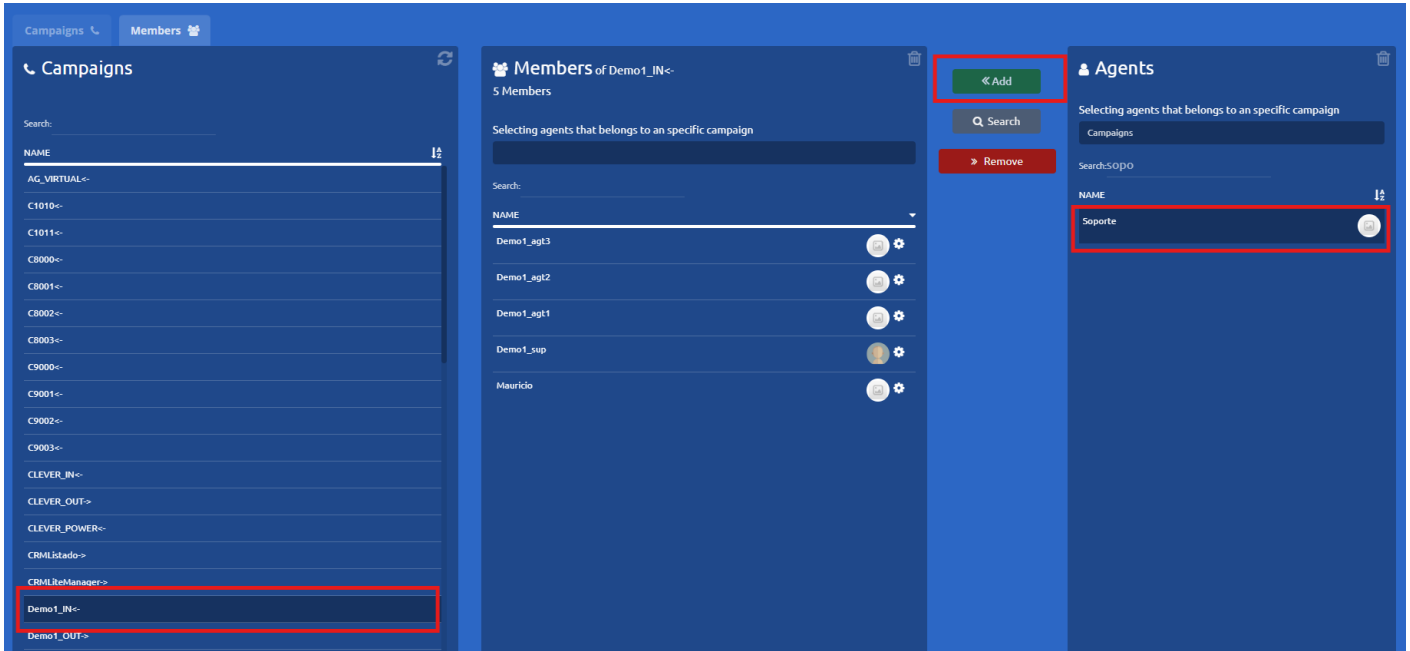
Campaigns Members

Campaigns

Search:

NAME

AG_VIRTUAL<-

C1010<-

C1011<-

C8000<-

C8001<-

C8002<-

C8003<-

C9000<-

C9001<-

C9002<-

C9003<-

CLEVER_IN<-

CLEVER_OUT->

CLEVER_POWER<-

CRMListado->

CRMLiteManager->

Demo1_IN<-

Demo1_OUT->

Members of Demo1_IN<-

5 Members

Selecting agents that belongs to an specific campaign

Search:

NAME

Demo1_agt3

Demo1_agt2

Demo1_agt1

Demo1_sup

Mauricio

« Add

Search

» Remove

Agents

Selecting agents that belongs to an specific campaign

Campaigns

Search: sopo

NAME

Soporte